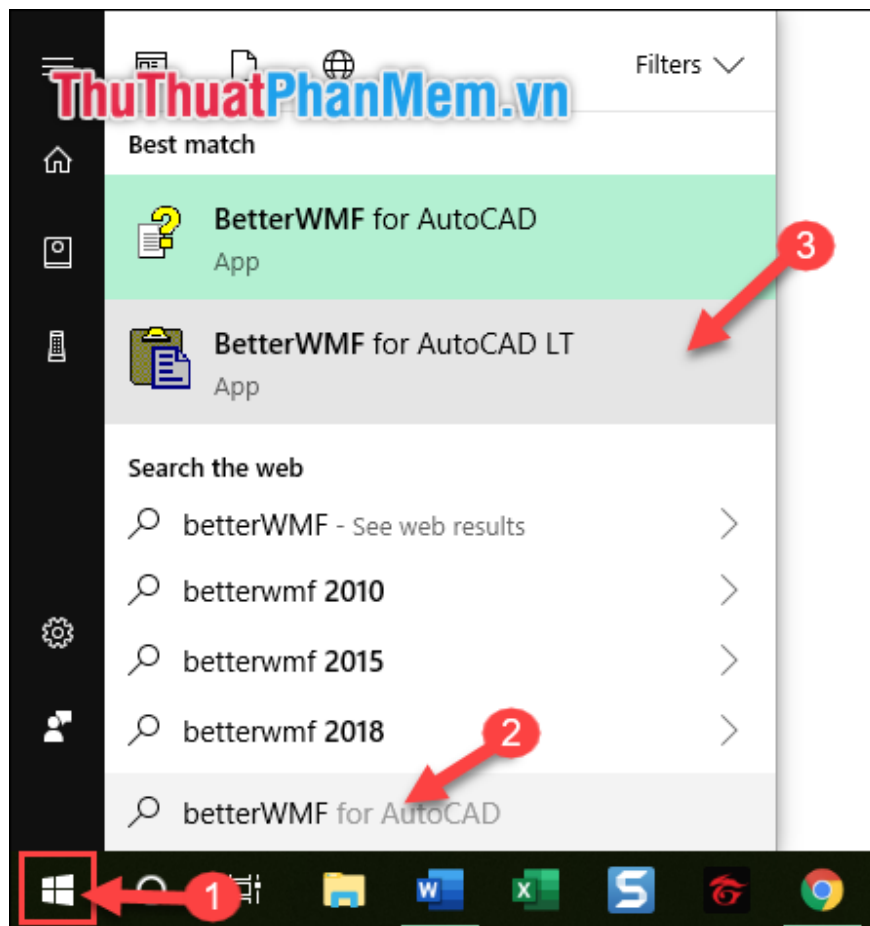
ThuThuatPhanMem.vn

Filters

Best match

BetterWMF for AutoCAD
App

BetterWMF for AutoCAD LT
App

3

Search the web

betterWMF - See web results

betterwmf 2010

betterwmf 2015

betterwmf 2018

2

betterWMF for AutoCAD

1